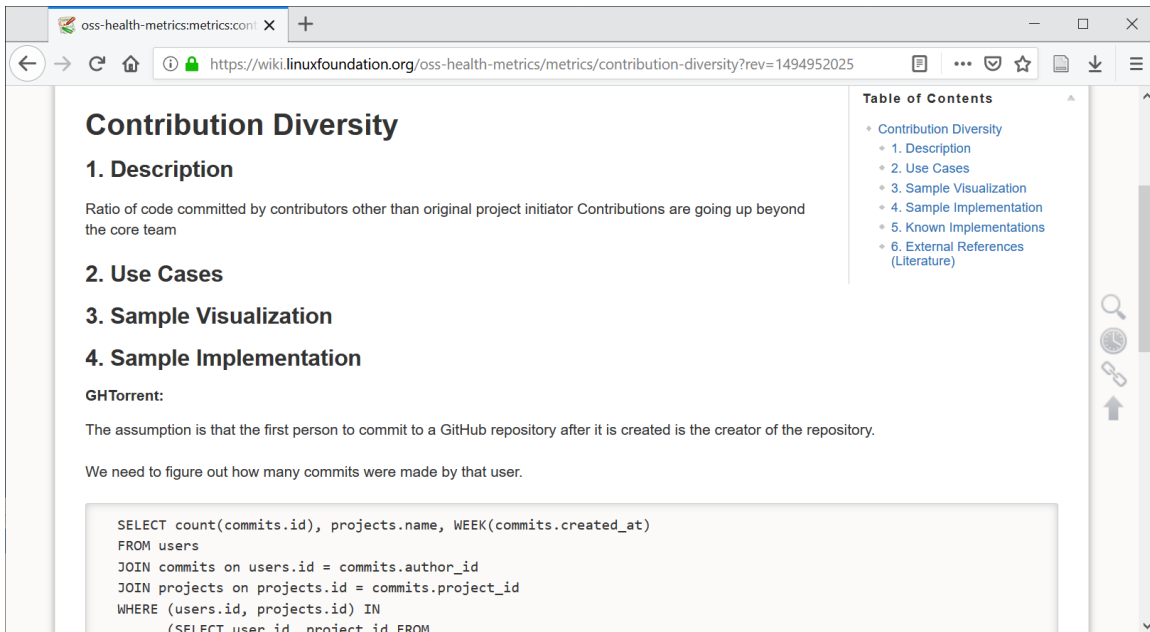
oss-health-metrics:metrics:cont ×

https://wiki.linuxfoundation.org/oss-health-metrics/metrics/contribution-diversity?rev=1494952025

Table of Contents

- Contribution Diversity
  - 1. Description
  - 2. Use Cases
  - 3. Sample Visualization
  - 4. Sample Implementation
  - 5. Known Implementations
  - 6. External References (Literature)

# Contribution Diversity

## 1. Description

Ratio of code committed by contributors other than original project initiator Contributions are going up beyond the core team

## 2. Use Cases

## 3. Sample Visualization

## 4. Sample Implementation

**GHTorrent:**

The assumption is that the first person to commit to a GitHub repository after it is created is the creator of the repository.

We need to figure out how many commits were made by that user.

```
SELECT count(commits.id), projects.name, WEEK(commits.created_at)
FROM users
JOIN commits on users.id = commits.author_id
JOIN projects on projects.id = commits.project_id
WHERE (users.id, projects.id) IN
      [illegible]
```